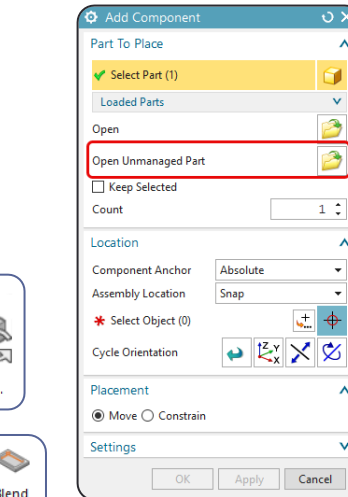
Add Component

Part To Place

Select Part (1)

Loaded Parts

Open

Open Unmanaged Part

Keep Selected

Count 1

Location

Component Anchor Absolute

Assembly Location Snap

Select Object (0)

Cycle Orientation

Placement

Move Constrain

Settings

OK Apply Cancel

lend